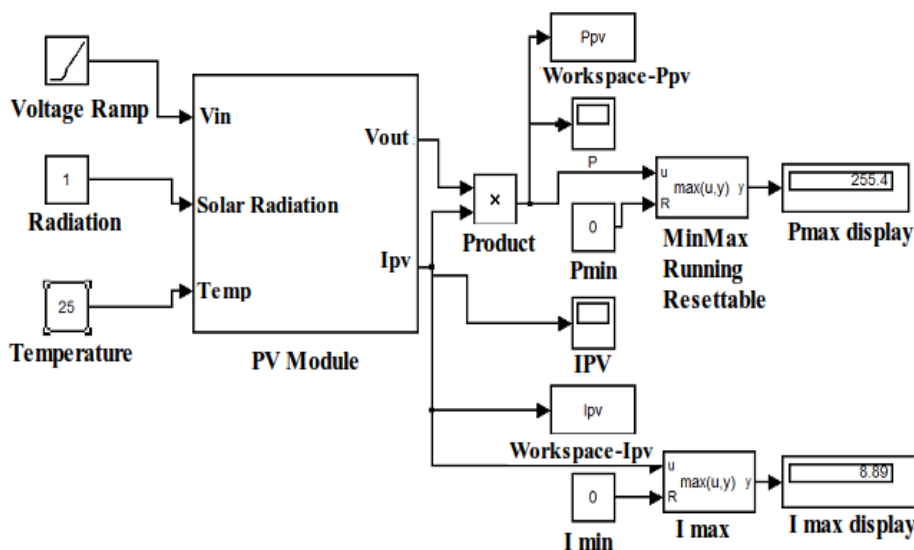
Voltage Ramp

Vin

1

Radiation

Solar Radiation

25

Temperature

Temp

PV Module

Vout

Ipv

×

Product

Ppv

Workspace-Ppv

P

u
R
max(u,y) y

0

Pmin

MinMax
Running
Resettable

255.4

Pmax display

IPV

Ipv

Workspace-Ipv

u
R
max(u,y) y

0

I min

I max

8.89

I max display